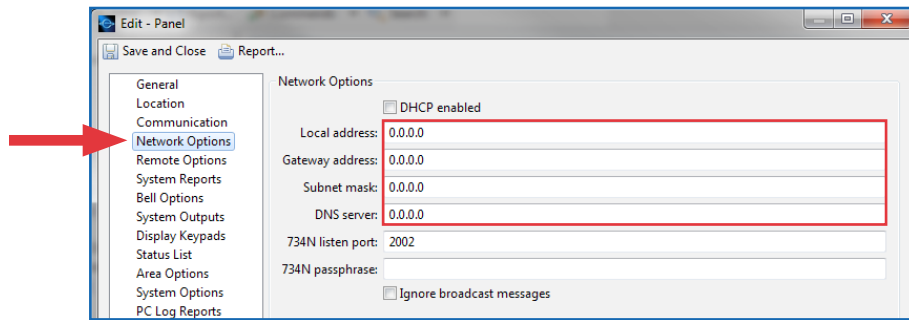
Edit - Panel

Save and Close  Report...

General
Location
Communication
Network Options
Remote Options
System Reports
Bell Options
System Outputs
Display Keypads
Status List
Area Options
System Options
PC Log Reports

Network Options

DHCP enabled

Local address: 0.0.0.0

Gateway address: 0.0.0.0

Subnet mask: 0.0.0.0

DNS server: 0.0.0.0

734N listen port: 2002

734N passphrase:

Ignore broadcast messages